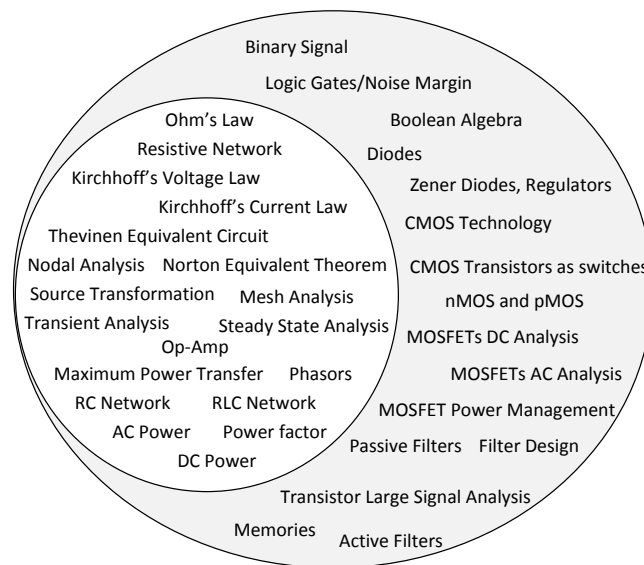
Binary Signal
Logic Gates/Noise Margin
Boolean Algebra
Diodes
Zener Diodes, Regulators
CMOS Technology
CMOS Transistors as switches
nMOS and pMOS
MOSFETs DC Analysis
MOSFETs AC Analysis
MOSFET Power Management
Passive Filters Filter Design
Transistor Large Signal Analysis
Memories Active Filters

Ohm's Law
Resistive Network
Kirchhoff's Voltage Law
Kirchhoff's Current Law
Thevinen Equivalent Circuit
Nodal Analysis Norton Equivalent Theorem
Source Transformation Mesh Analysis
Transient Analysis Steady State Analysis
Op-Amp
Maximum Power Transfer Phasors
RC Network RLC Network
AC Power Power factor
DC Power